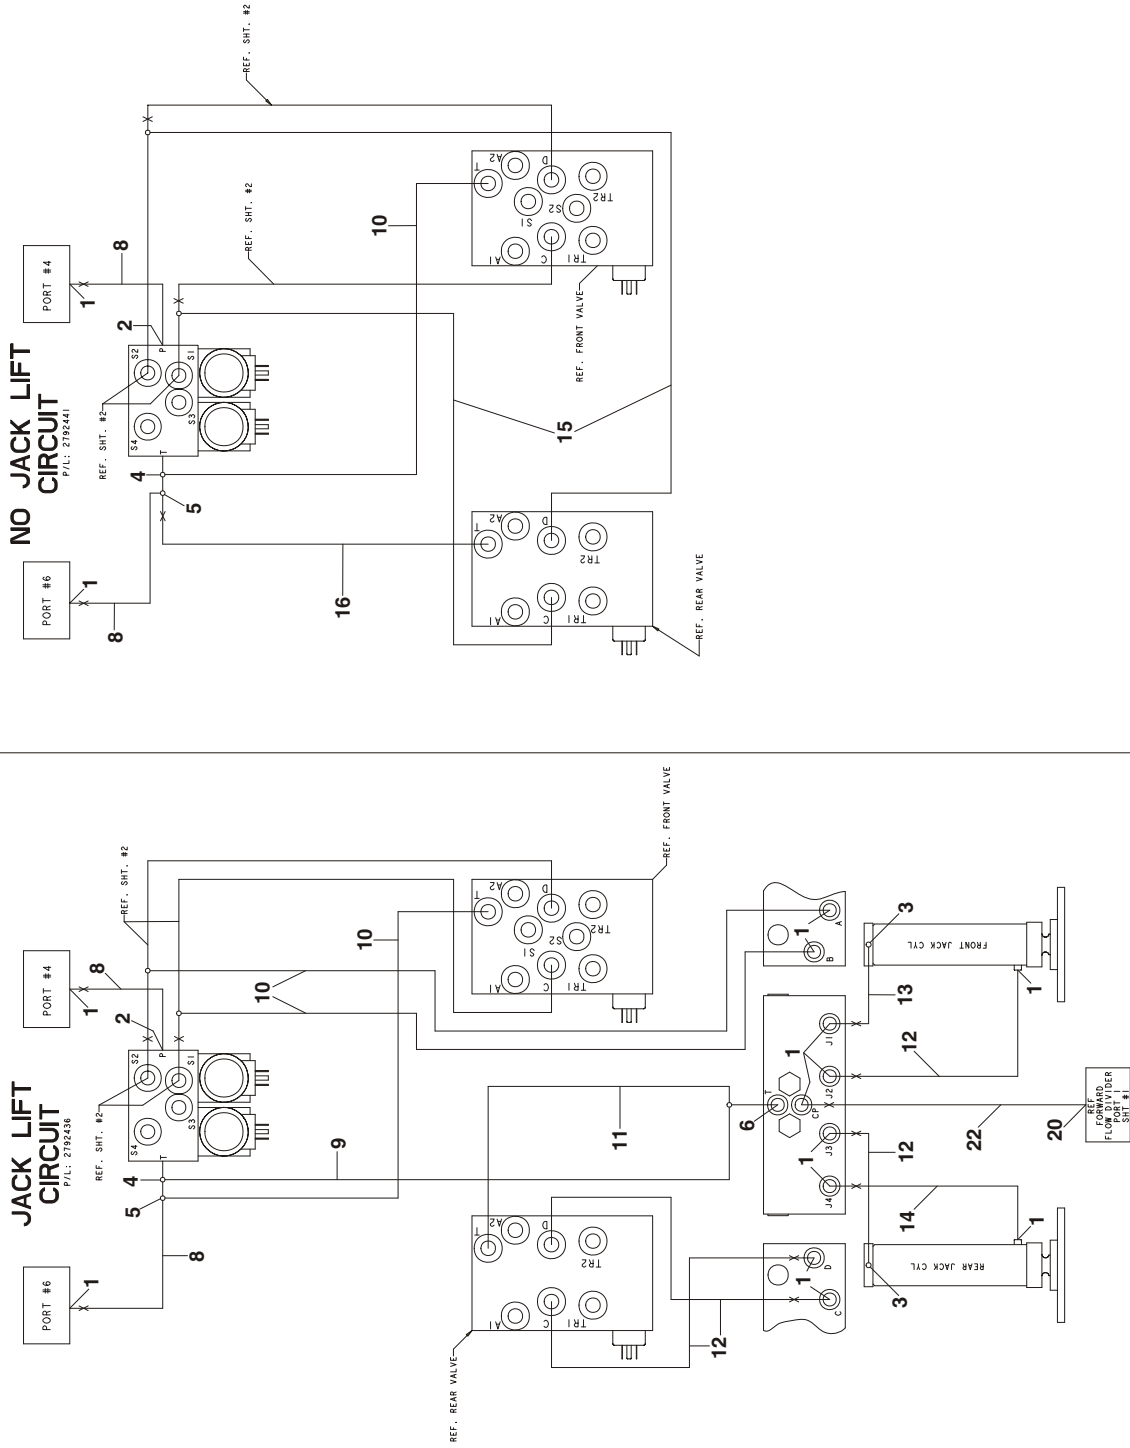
NO JACK LIFT CIRCUIT
P/L: 2792441

PORT #4
8
1
2
S2
P
S1
S3
S4
T
REF. SHT. #2
4
5
PORT #6
1
8
16
15
10
REF. SHT. #2
REF. SHT. #2
REF. FRONT VALVE
REF. REAR VALVE
T
A2
D
S1
S2
TR2
A1
C
TR1
T
A2
D
TR2
A1
C
TR1

JACK LIFT CIRCUIT
P/L: 2792436

PORT #4
8
1
2
S2
P
S1
S3
S4
T
REF. SHT. #2
REF. SHT. #2
4
5
PORT #6
1
8
9
10
10
11
6
REF. FRONT VALVE
REF. REAR VALVE
T
A2
D
S1
S2
TR2
A1
C
TR1
T
A2
D
TR2
A1
C
TR1
A
B
1
D
C
1
3
FRONT JACK CYL
1
13
12
1
J1
J2
CP
T
J3
J4
1
12
14
1
REAR JACK CYL
3
12
22
20
REF FORWARD FLOW DIVIDER PORT D SHT #1